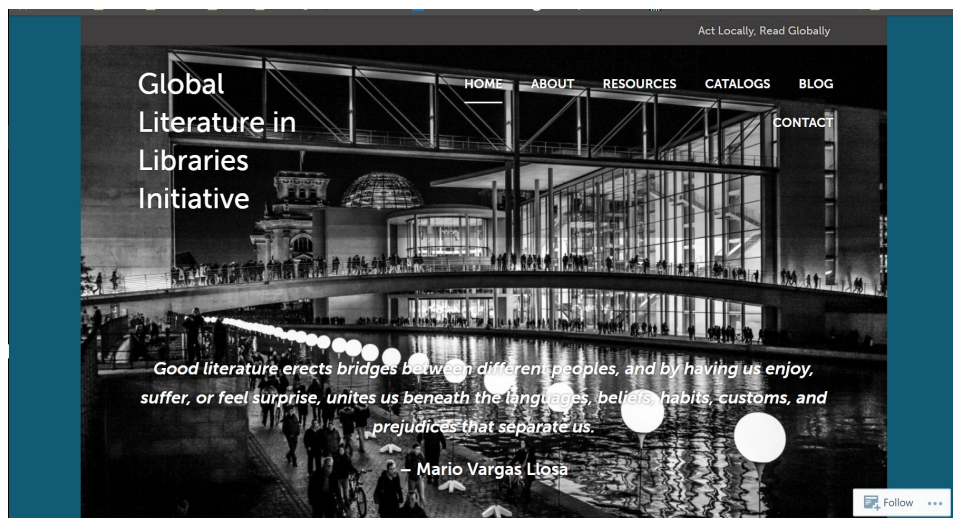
Act Locally, Read Globally

Global Literature in Libraries Initiative

HOME ABOUT RESOURCES CATALOGS BLOG CONTACT

Good literature erects bridges between different peoples, and by having us enjoy, suffer, or feel surprise, unites us beneath the languages, beliefs, habits, customs, and prejudices that separate us.

– Mario Vargas Llosa

Follow •••